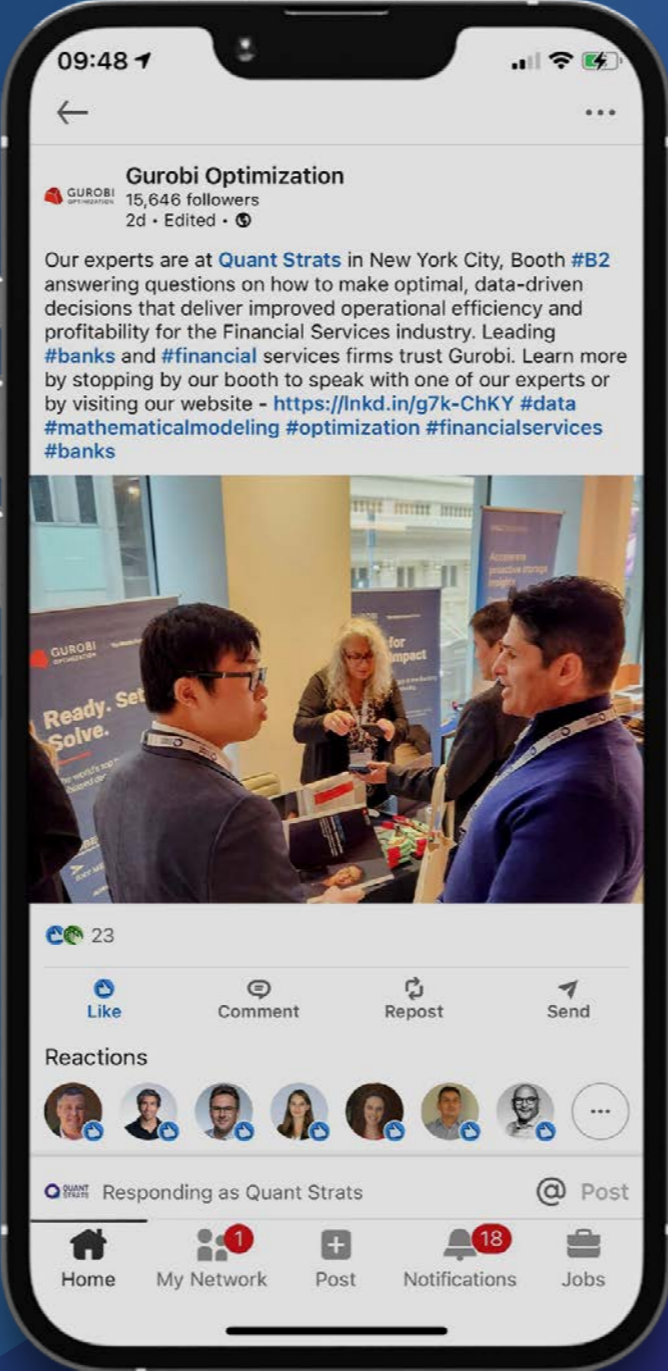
09:48

GUROBI OPTIMIZATION
Gurobi Optimization
15,646 followers
2d • Edited •

Our experts are at Quant Strats in New York City, Booth #B2 answering questions on how to make optimal, data-driven decisions that deliver improved operational efficiency and profitability for the Financial Services industry. Leading #banks and #financial services firms trust Gurobi. Learn more by stopping by our booth to speak with one of our experts or by visiting our website - https://lnkd.in/g7k-ChKY #data #mathematicalmodeling #optimization #financialservices #banks

GUROBI OPTIMIZATION
Ready. Set. Solve.
for impact
Accelerate proactive storage insights

23

Like
Comment
Repost
Send

Reactions

QUANT STRATS Responding as Quant Strats
@ Post

Home
1
My Network
Post
18
Notifications
Jobs